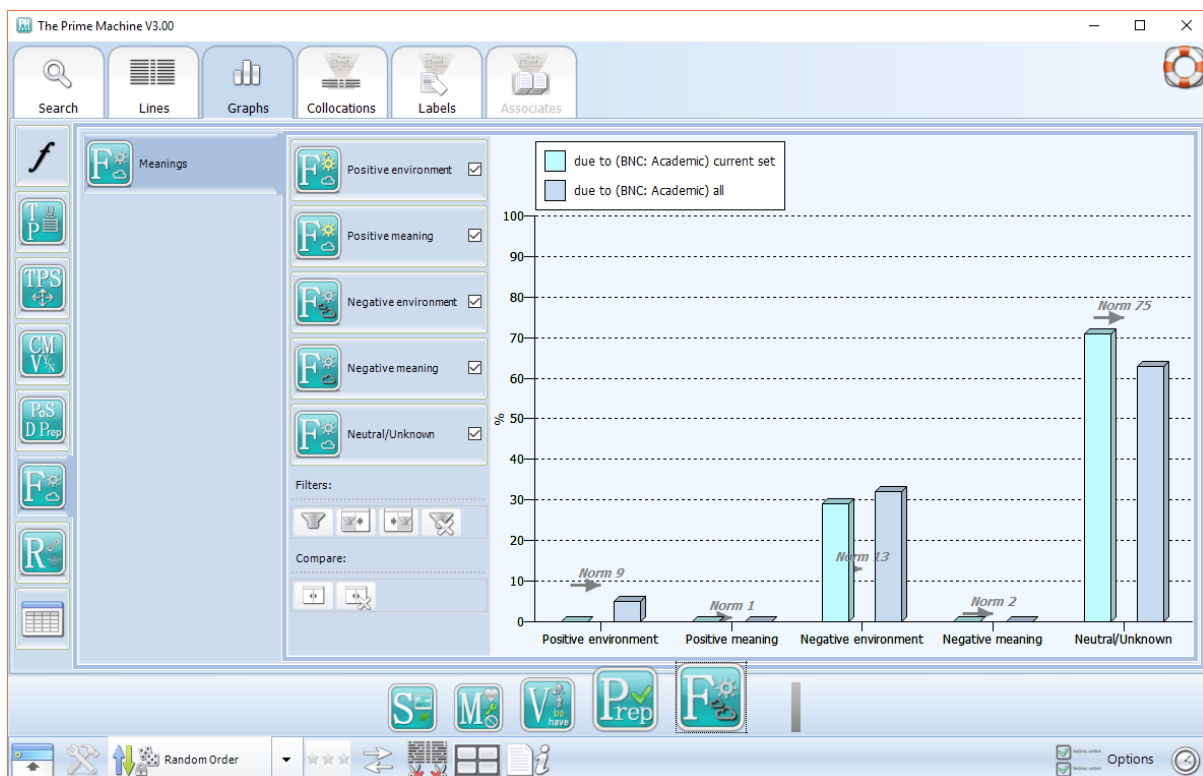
The Prime Machine V3.00

Search
Lines
Graphs
Collocations
Labels
Associates

Meanings

Positive environment
Positive meaning
Negative environment
Negative meaning
Neutral/Unknown

Filters:

Compare:

due to (BNC: Academic) current set
due to (BNC: Academic) all

100
90
80
70
60
50
40
30
20
10
0
%

Norm 9
Norm 1
Norm 13
Norm 2
Norm 75

Positive environment
Positive meaning
Negative environment
Negative meaning
Neutral/Unknown

Random Order

Options